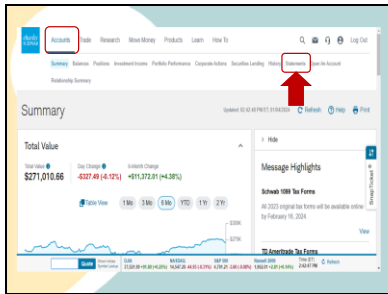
charles SCHWAB

Accounts Trade Research Move Money Products Learn How To

Log Out

Summary Balances Positions Investment Income Portfolio Performance Corporate Actions Securities Lending History Statements Open An Account

Relationship Summary

Summary

Updated: 02:42:48 PM ET, 01/04/2024 Refresh Help Print

Total Value

Total Value
$271,010.66

Day Change
-$327.49 (-4.12%)

6-Month Change
+$11,372.01 (+4.38%)

Table View 1 Mo 3 Mo 6 Mo YTD 1 Yr 2 Yr

$300K

$275K

Hide

Message Highlights

Schwab 1099 Tax Forms

All 2023 original tax forms will be available online by February 16, 2024

View

TD Ameritrade Tax Forms

Quote

DJIA
NASDAQ
S&P 500
Russell 2000
10 Yr
Refresh

Snap Ticket